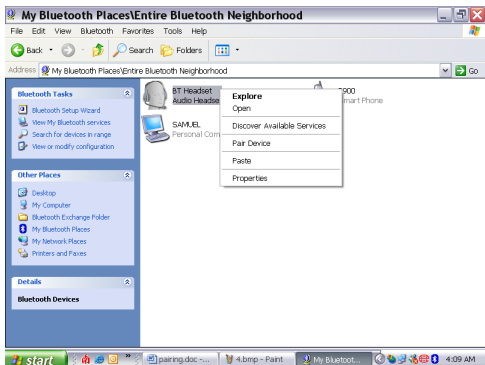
My Bluetooth Places\Entire Bluetooth Neighborhood

File Edit View Bluetooth Favorites Tools Help

Back Search Folders

Address My Bluetooth Places\Entire Bluetooth Neighborhood Go

Bluetooth Tasks
Bluetooth Setup Wizard
View My Bluetooth services
Search for devices in range
View or modify configuration

Other Places
Desktop
My Computer
Bluetooth Exchange Folder
My Bluetooth Places
My Network Places
Printers and Faxes

Details
Bluetooth Devices

BT Headset
Audio Headset

SAMUEL
Personal Com

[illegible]900
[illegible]mart Phone

Explore
Open
Discover Available Services
Pair Device
Paste
Properties

start
pairing.doc -...
4.bmp - Paint
My Bluetoot...
4:09 AM